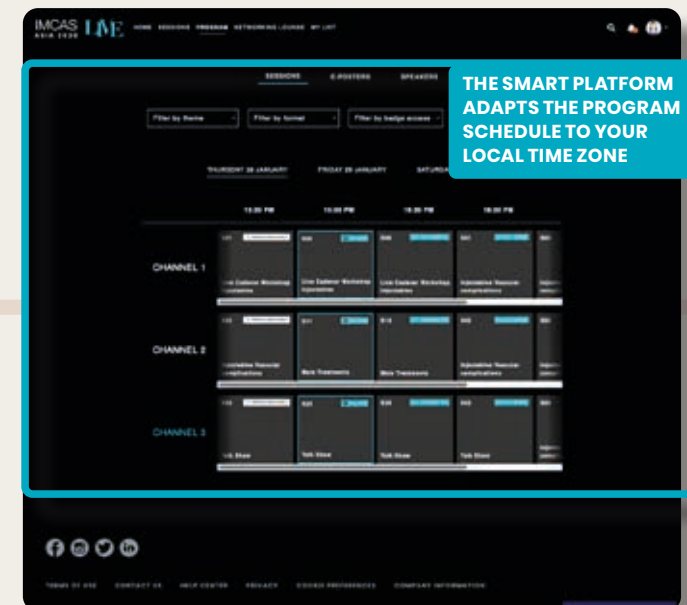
IMCAS ASIA 2020 LIVE HOME SESSIONS PROGRAM NETWORKING LOUNGE MY LIST

SESSIONS E-POSTERS SPEAKERS

THE SMART PLATFORM ADAPTS THE PROGRAM SCHEDULE TO YOUR LOCAL TIME ZONE

Filter by theme Filter by format Filter by badge access

THURSDAY 28 JANUARY FRIDAY 29 JANUARY SATURDA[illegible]

12:30 PM 13:00 PM 13:30 PM 14:00 PM

CHANNEL 1

Live Cadaver Workshop Injectables Live Cadaver Workshop Injectables Live Cadaver Workshop Injectables Injectables Vascular complications

CHANNEL 2

Injectables Vascular complications Male Treatments Male Treatments Injectables Vascular complications

CHANNEL 3

Talk Show Talk Show Talk Show Talk Show

TERMS OF USE CONTACT US HELP CENTER PRIVACY COOKIE PREFERENCES COMPANY INFORMATION